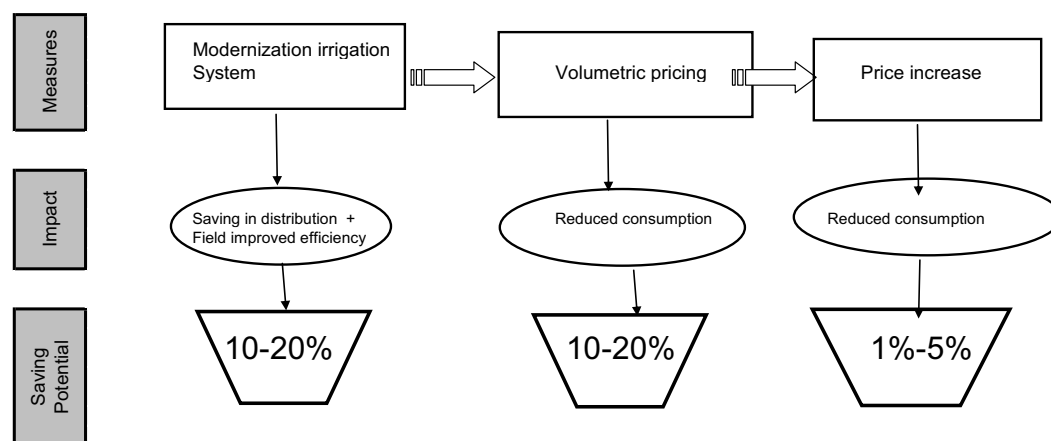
Measures

Modernization irrigation System

Volumetric pricing

Price increase

Impact

Saving in distribution + Field improved efficiency

Reduced consumption

Reduced consumption

Saving Potential

10-20%

10-20%

1%-5%